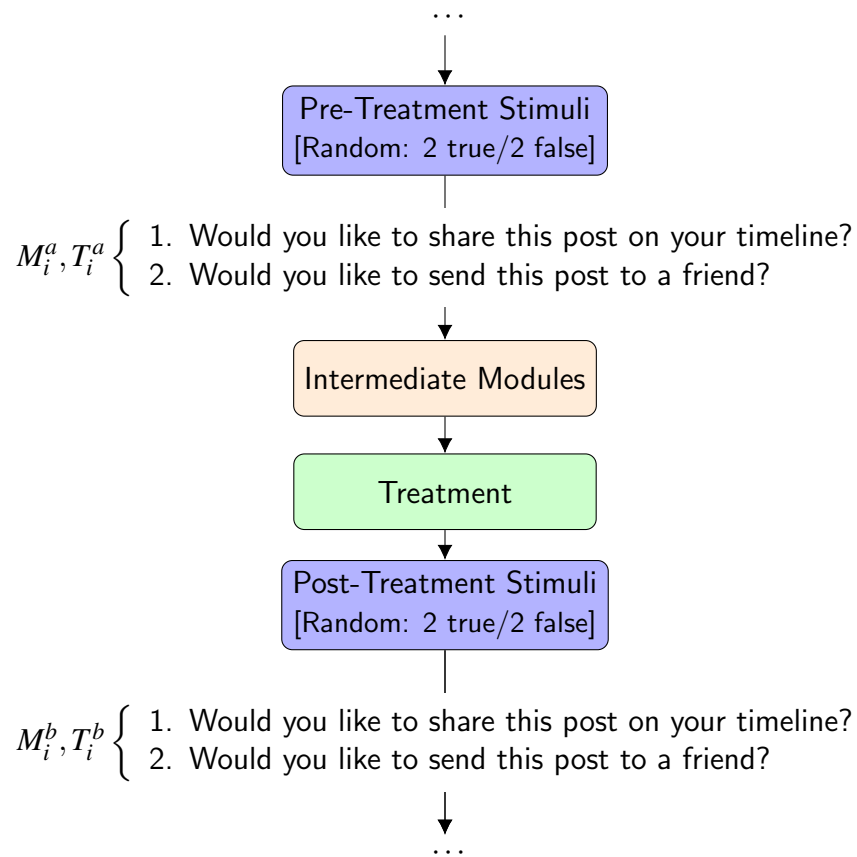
...

Pre-Treatment Stimuli
[Random: 2 true/2 false]

$M_i^a, T_i^a$ 1. Would you like to share this post on your timeline?
2. Would you like to send this post to a friend?

Intermediate Modules

Treatment

Post-Treatment Stimuli
[Random: 2 true/2 false]

$M_i^b, T_i^b$ 1. Would you like to share this post on your timeline?
2. Would you like to send this post to a friend?

...